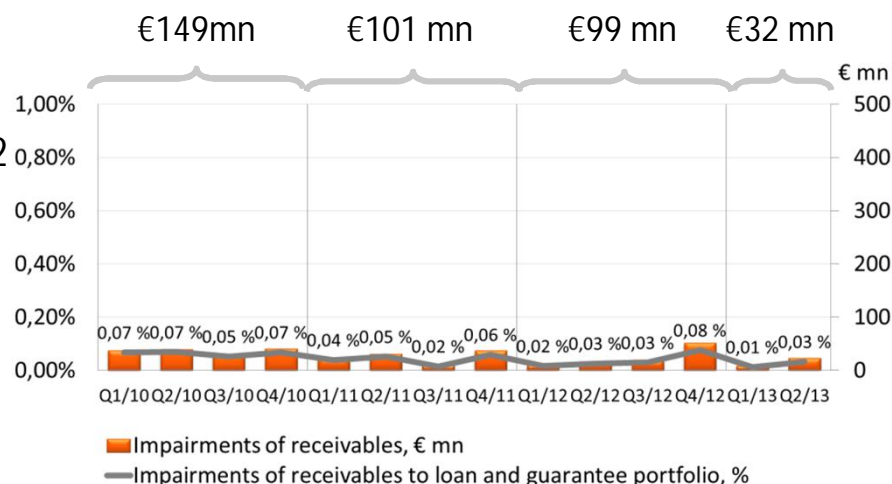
€149mn €101 mn €99 mn €32 mn

€ mn

1,00% 500
0,80% 400
0,60% 300
0,40% 200
0,20% 100
0,00% 0

2

0,07 % 0,07 % 0,05 % 0,07 % 0,04 % 0,05 % 0,02 % 0,06 % 0,02 % 0,03 % 0,03 % 0,08 % 0,01 % 0,03 %

Q1/10 Q2/10 Q3/10 Q4/10 Q1/11 Q2/11 Q3/11 Q4/11 Q1/12 Q2/12 Q3/12 Q4/12 Q1/13 Q2/13

Impairments of receivables, € mn
Impairments of receivables to loan and guarantee portfolio, %